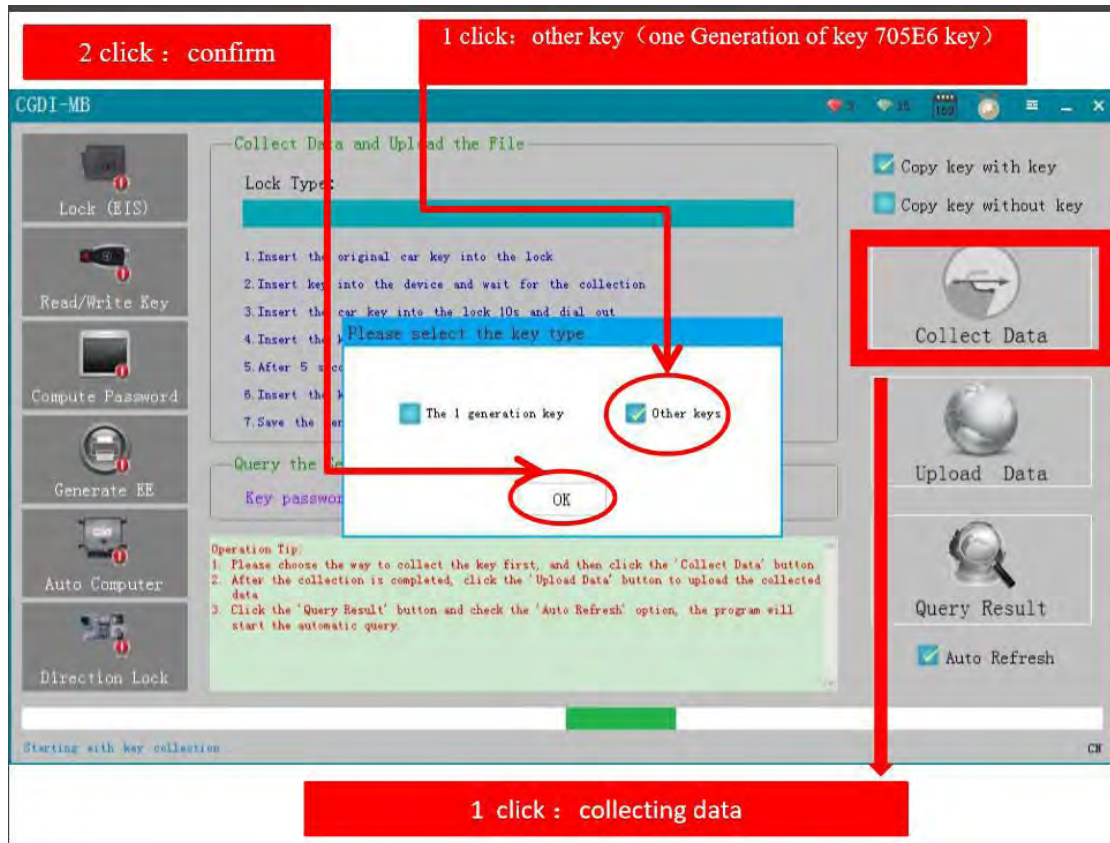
2 click： confirm

1 click：other key（one Generation of key 705E6 key）

CGDI-MB

Lock (EIS)

Read/Write Key

Compute Password

Generate EE

Auto Computer

Direction Lock

Collect Da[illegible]a and Upl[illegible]ad the File

Lock Type:

1.Insert the original car key into the lock
2.Insert key into the device and wait for the collection
3.Insert the car key into the lock 10s and dial out
4.Insert the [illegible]
5.After 5 s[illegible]
6.Insert the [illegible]
7.Save the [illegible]

Query the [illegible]

Key passwor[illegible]

Please select the key type

The 1 generation key

Other keys

OK

Operation Tip:
1. Please choose the way to collect the key first, and then click the 'Collect Data' button
2. After the collection is completed, click the 'Upload Data' button to upload the collected data
3. Click the 'Query Result' button and check the 'Auto Refresh' option, the program will start the automatic query.

Copy key with key

Copy key without key

Collect Data

Upload Data

Query Result

Auto Refresh

Starting with key collection

CN

1 click： collecting data